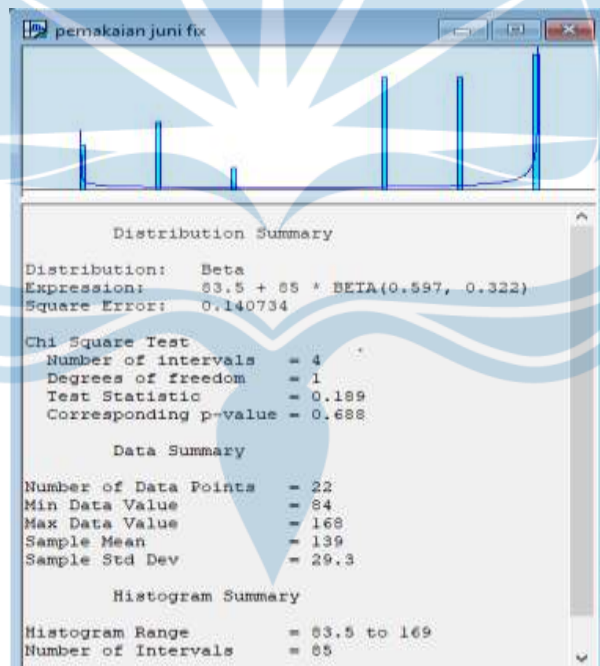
pemakaian juni fix

Distribution Summary

Distribution: Beta
Expression: 83.5 + 85 * BETA(0.597, 0.322)
Square Error: 0.140734

Chi Square Test
Number of intervals = 4
Degrees of freedom = 1
Test Statistic = 0.189
Corresponding p-value = 0.688

Data Summary

Number of Data Points = 22
Min Data Value = 84
Max Data Value = 168
Sample Mean = 139
Sample Std Dev = 29.3

Histogram Summary

Histogram Range = 83.5 to 169
Number of Intervals = 85